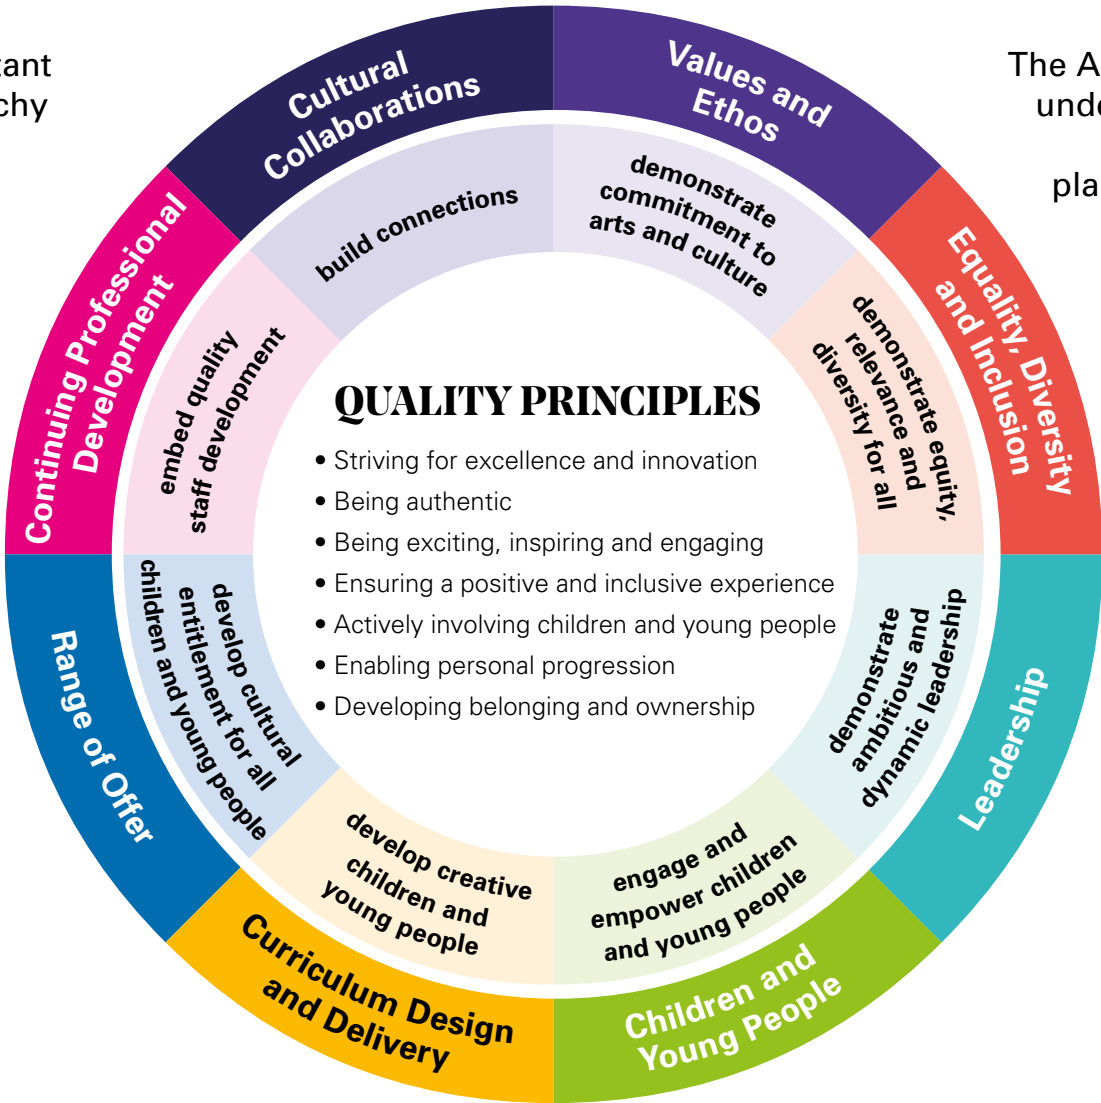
tant
chy

The A
unde
pla

Cultural Collaborations

Values and Ethos

Equality, Diversity and Inclusion

Leadership

Children and Young People

Curriculum Design and Delivery

Range of Offer

Continuing Professional Development

build connections

demonstrate commitment to arts and culture

demonstrate equity, relevance and diversity for all

demonstrate ambitious and dynamic leadership

engage and empower children and young people

develop creative children and young people

develop cultural entitlement for all children and young people

embed quality staff development

QUALITY PRINCIPLES

• Striving for excellence and innovation
• Being authentic
• Being exciting, inspiring and engaging
• Ensuring a positive and inclusive experience
• Actively involving children and young people
• Enabling personal progression
• Developing belonging and ownership